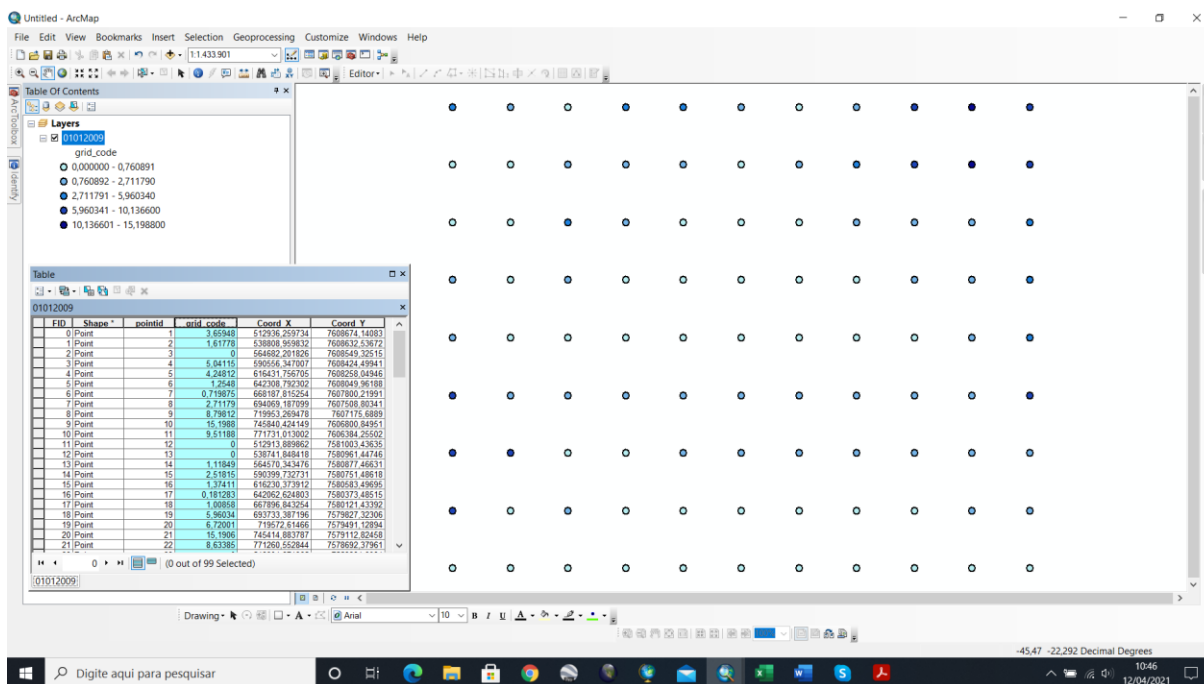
Untitled - ArcMap

File Edit View Bookmarks Insert Selection Geoprocessing Customize Windows Help

1:1.433.901

Editor▾

Table Of Contents

Layers

01012009

grid_code

0,000000 - 0,760891

0,760892 - 2,711790

2,711791 - 5,960340

5,960341 - 10,136600

10,136601 - 15,198800

ArcToolbox

Identify

Table

01012009

| FID | Shape * | pointid | grid_code | Coord_X | Coord_Y |
|---|---|---|---|---|---|
| 0 | Point | 1 | 3,65948 | 512936,259734 | 7608674,14083 |
| 1 | Point | 2 | 1,61778 | 538808,959832 | 7608632,53672 |
| 2 | Point | 3 | 0 | 564682,201826 | 7608549,32515 |
| 3 | Point | 4 | 5,04115 | 590556,347007 | 7608424,49941 |
| 4 | Point | 5 | 4,24812 | 616431,756705 | 7608258,04946 |
| 5 | Point | 6 | 1,2548 | 642308,792302 | 7608049,96188 |
| 6 | Point | 7 | 0,719875 | 668187,815254 | 7607800,21991 |
| 7 | Point | 8 | 2,71179 | 694069,187099 | 7607508,80341 |
| 8 | Point | 9 | 8,79812 | 719953,269478 | 7607175,6889 |
| 9 | Point | 10 | 15,1988 | 745840,424149 | 7606800,84951 |
| 10 | Point | 11 | 9,51188 | 771731,013002 | 7606384,25502 |
| 11 | Point | 12 | 0 | 512913,889862 | 7581003,43635 |
| 12 | Point | 13 | 0 | 538741,848418 | 7580961,44746 |
| 13 | Point | 14 | 1,11849 | 564570,343476 | 7580877,46631 |
| 14 | Point | 15 | 2,51815 | 590399,732731 | 7580751,48618 |
| 15 | Point | 16 | 1,37411 | 616230,373912 | 7580583,49695 |
| 16 | Point | 17 | 0,181283 | 642062,624803 | 7580373,48515 |
| 17 | Point | 18 | 1,00858 | 667896,843254 | 7580121,43392 |
| 18 | Point | 19 | 5,96034 | 693733,387196 | 7579827,32306 |
| 19 | Point | 20 | 6,72001 | 719572,61466 | 7579491,12894 |
| 20 | Point | 21 | 15,1906 | 745414,883787 | 7579112,82458 |
| 21 | Point | 22 | 8,63385 | 771260,552844 | 7578692,37961 |

0 (0 out of 99 Selected)

01012009

Drawing▾ Arial 10 B I U A

-45,47 -22,292 Decimal Degrees

Digite aqui para pesquisar

10:46
12/04/2021